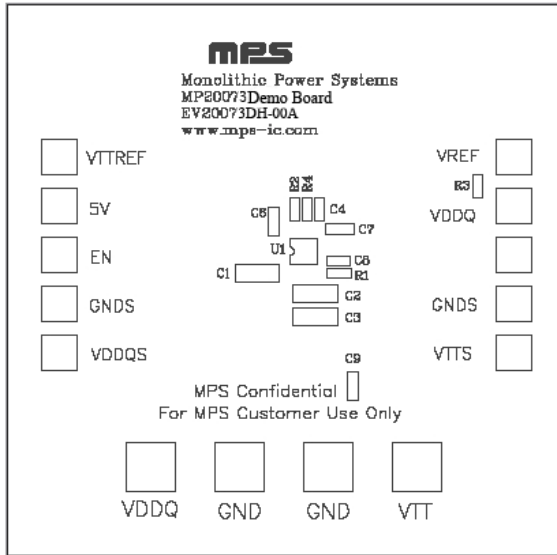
mps

Monolithic Power Systems
MP20073Demo Board
EV20073DH-00A
www.mps-ic.com

VTTREF

5V

EN

GNDS

VDDQS

VREF

R3

VDDQ

GNDS

VTTS

R2
R4

C5

C4

C7

U1

C6

R1

C1

C2

C3

C9

MPS Confidential
For MPS Customer Use Only

VDDQ

GND

GND

VTT